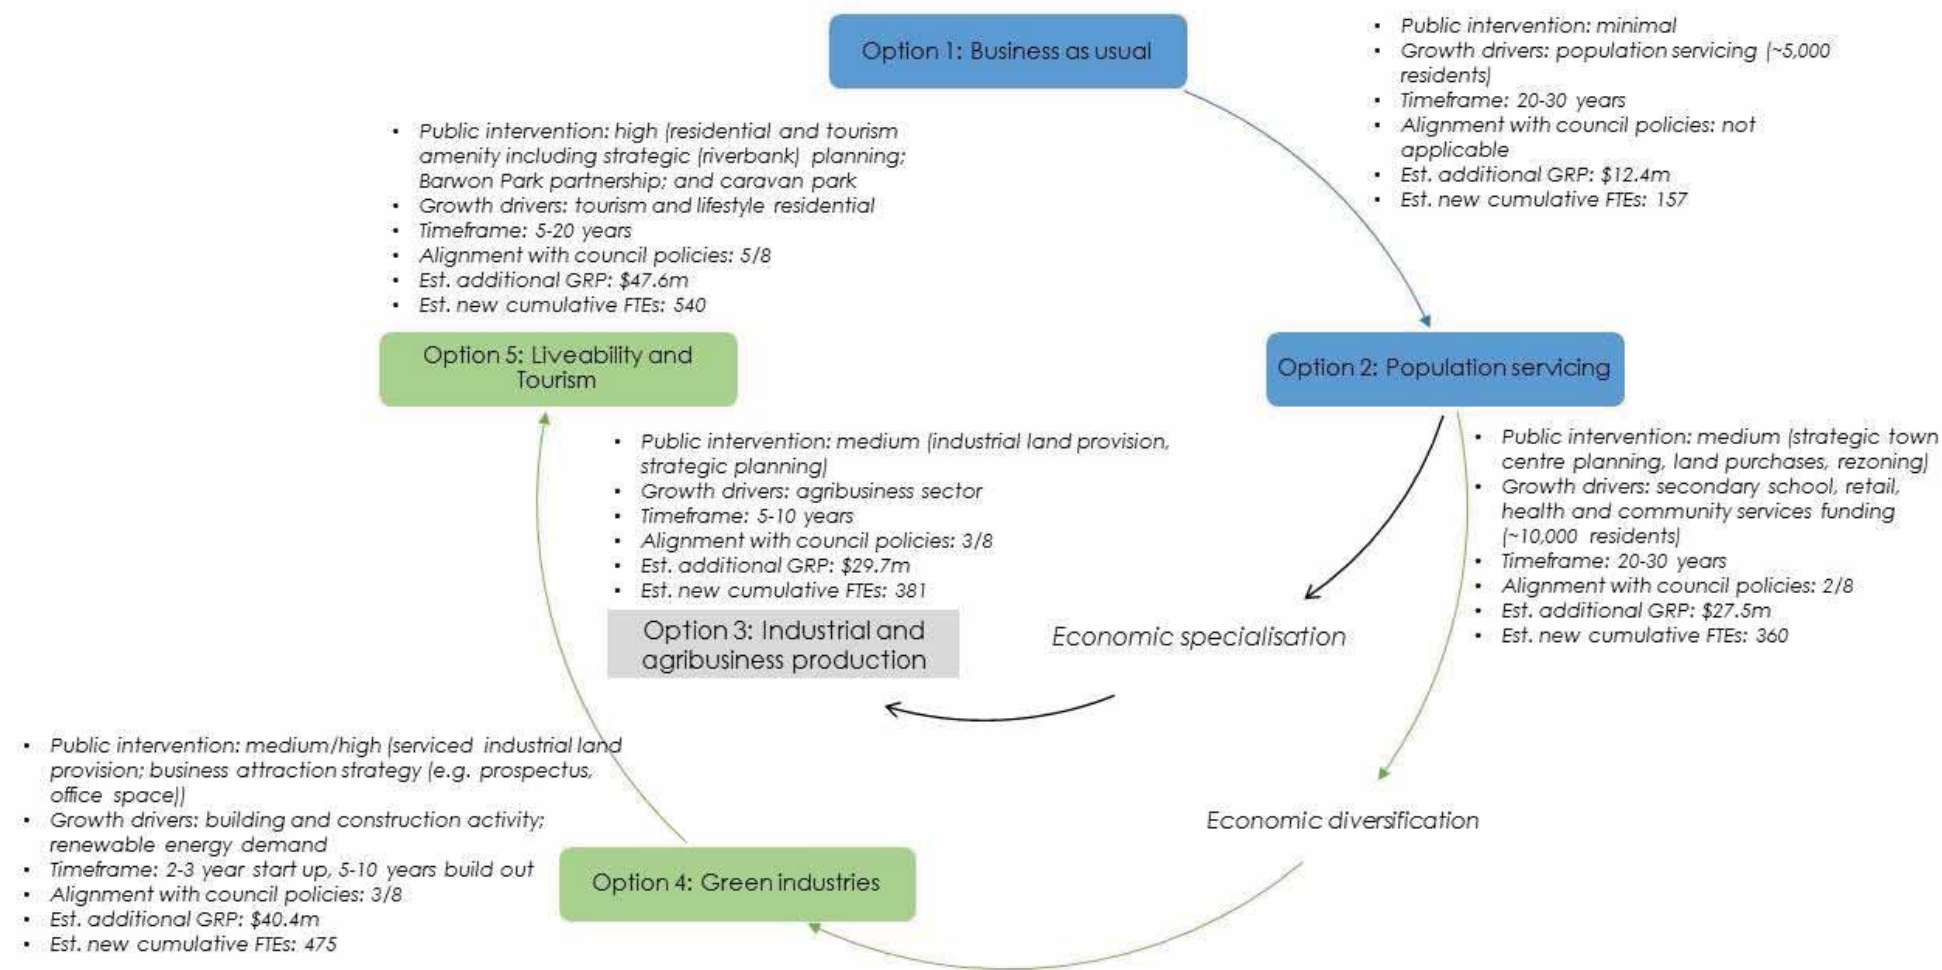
Option 1: Business as usual

- Public intervention: minimal
- Growth drivers: population servicing (~5,000 residents)
- Timeframe: 20-30 years
- Alignment with council policies: not applicable
- Est. additional GRP: $12.4m
- Est. new cumulative FTEs: 157

- Public intervention: high (residential and tourism amenity including strategic (riverbank) planning; Barwon Park partnership; and caravan park
- Growth drivers: tourism and lifestyle residential
- Timeframe: 5-20 years
- Alignment with council policies: 5/8
- Est. additional GRP: $47.6m
- Est. new cumulative FTEs: 540

Option 5: Liveability and Tourism

Option 2: Population servicing

- Public intervention: medium (industrial land provision, strategic planning)
- Growth drivers: agribusiness sector
- Timeframe: 5-10 years
- Alignment with council policies: 3/8
- Est. additional GRP: $29.7m
- Est. new cumulative FTEs: 381

- Public intervention: medium (strategic town centre planning, land purchases, rezoning)
- Growth drivers: secondary school, retail, health and community services funding (~10,000 residents)
- Timeframe: 20-30 years
- Alignment with council policies: 2/8
- Est. additional GRP: $27.5m
- Est. new cumulative FTEs: 360

Option 3: Industrial and agribusiness production

Economic specialisation

- Public intervention: medium/high (serviced industrial land provision; business attraction strategy (e.g. prospectus, office space))
- Growth drivers: building and construction activity; renewable energy demand
- Timeframe: 2-3 year start up, 5-10 years build out
- Alignment with council policies: 3/8
- Est. additional GRP: $40.4m
- Est. new cumulative FTEs: 475

Economic diversification

Option 4: Green industries